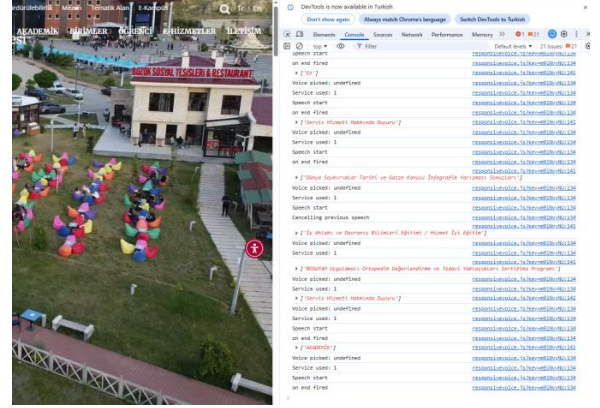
erdürdebilirlik Mezun Tematik Alan E-Kampüs tr En

AKADEMİK BİRİMLER ÖĞRENCİ E-HİZMETLER İLETİŞİM

BOZOK SOSYAL TESİSLERİ & RESTAURANT

DevTools is now available in Turkish

Don't show again Always match Chrome's language Switch DevTools to Turkish

Elements Console Sources Network Performance Memory » 1 21

top Filter Default levels 21 Issues: 21

Speech start responsivevoice.js?key=e01Nv4Bj:134
on end fired responsivevoice.js?key=e01Nv4Bj:134
▸ ['Ön'] responsivevoice.js?key=e01Nv4Bj:141
Voice picked: undefined responsivevoice.js?key=e01Nv4Bj:134
Service used: 1 responsivevoice.js?key=e01Nv4Bj:134
Speech start responsivevoice.js?key=e01Nv4Bj:134
on end fired responsivevoice.js?key=e01Nv4Bj:134
▸ ['Servis Hizmeti Hakkında Duyuru'] responsivevoice.js?key=e01Nv4Bj:141
Voice picked: undefined responsivevoice.js?key=e01Nv4Bj:134
Service used: 1 responsivevoice.js?key=e01Nv4Bj:134
Speech start responsivevoice.js?key=e01Nv4Bj:134
on end fired responsivevoice.js?key=e01Nv4Bj:134
▸ ['Dünya Suyesirumcar Tarihi ve Gazze Konulu İnfografik Yarışması Sonuçları'] responsivevoice.js?key=e01Nv4Bj:141
Voice picked: undefined responsivevoice.js?key=e01Nv4Bj:134
Service used: 1 responsivevoice.js?key=e01Nv4Bj:134
Speech start responsivevoice.js?key=e01Nv4Bj:134
Cancelling previous speech responsivevoice.js?key=e01Nv4Bj:134
▸ ['İş Ahlakı ve Davranış Bilimleri Eğitimi / Hizmet İçi Eğitim'] responsivevoice.js?key=e01Nv4Bj:141
Voice picked: undefined responsivevoice.js?key=e01Nv4Bj:134
Service used: 1 responsivevoice.js?key=e01Nv4Bj:134
Speech start responsivevoice.js?key=e01Nv4Bj:134
on end fired responsivevoice.js?key=e01Nv4Bj:134
▸ ['BOSUYAP Uygulamalı Ortopedik Değerlendirme ve Tedavi Yaklaşımları Sertifika Programı'] responsivevoice.js?key=e01Nv4Bj:141
Voice picked: undefined responsivevoice.js?key=e01Nv4Bj:134
Service used: 1 responsivevoice.js?key=e01Nv4Bj:134
Speech start responsivevoice.js?key=e01Nv4Bj:134
▸ ['Servis Hizmeti Hakkında Duyuru'] responsivevoice.js?key=e01Nv4Bj:141
Voice picked: undefined responsivevoice.js?key=e01Nv4Bj:134
Service used: 1 responsivevoice.js?key=e01Nv4Bj:134
Speech start responsivevoice.js?key=e01Nv4Bj:134
on end fired responsivevoice.js?key=e01Nv4Bj:134
▸ ['AKADEMİK'] responsivevoice.js?key=e01Nv4Bj:141
Voice picked: undefined responsivevoice.js?key=e01Nv4Bj:134
Service used: 1 responsivevoice.js?key=e01Nv4Bj:134
Speech start responsivevoice.js?key=e01Nv4Bj:134
on end fired responsivevoice.js?key=e01Nv4Bj:134